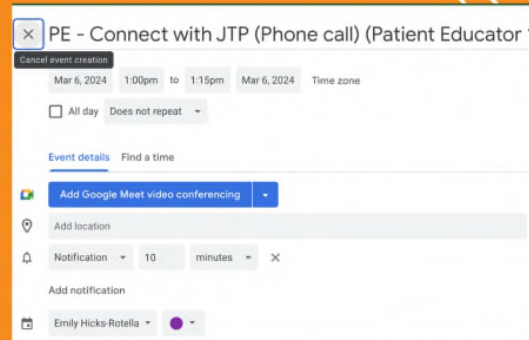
× PE - Connect with JTP (Phone call) (Patient Educator

Cancel event creation

Mar 6, 2024 1:00pm to 1:15pm Mar 6, 2024 Time zone

All day Does not repeat

Event details Find a time

Add Google Meet video conferencing

Add location

Notification 10 minutes ×

Add notification

Emily Hicks-Rotella